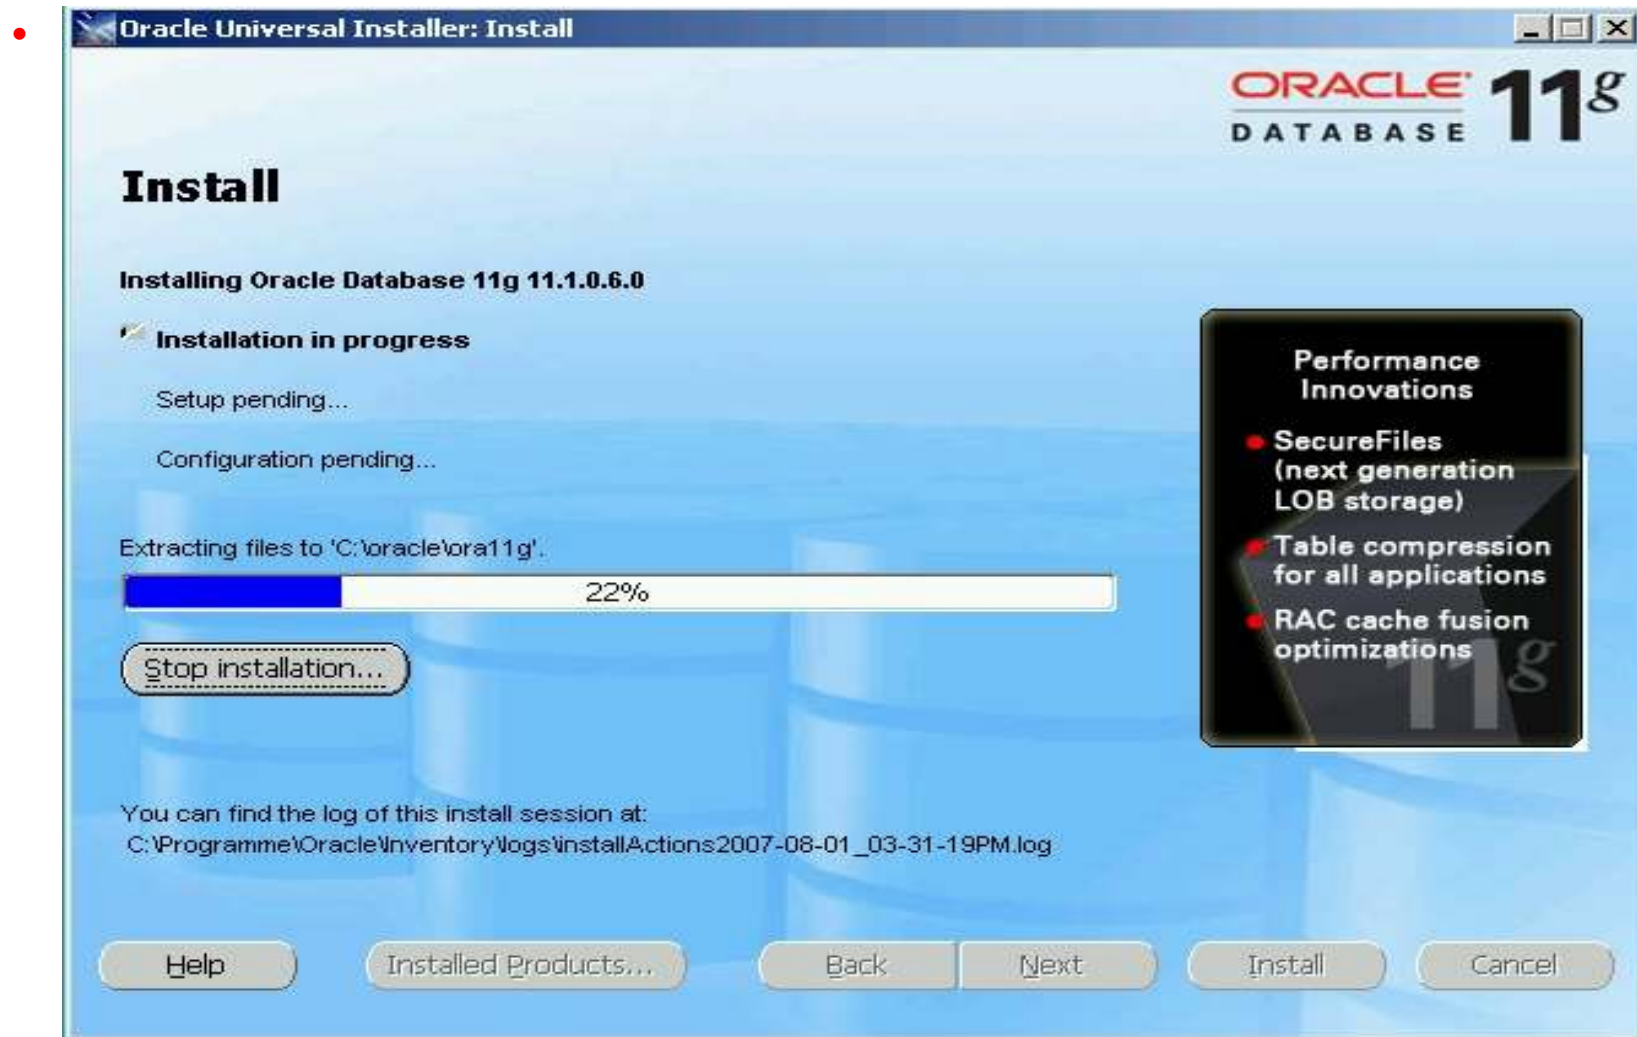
Oracle Universal Installer: Install

ORACLE DATABASE 11g

Install

Installing Oracle Database 11g 11.1.0.6.0

Installation in progress

Setup pending...

Configuration pending...

Extracting files to 'C:\oracle\ora11g'.

22%

Stop installation...

Performance Innovations

SecureFiles (next generation LOB storage)

Table compression for all applications

RAC cache fusion optimizations

11g

You can find the log of this install session at:
C:\Programme\Oracle\Inventory\logs\installActions2007-08-01_03-31-19PM.log

Help

Installed Products...

Back

Next

Install

Cancel